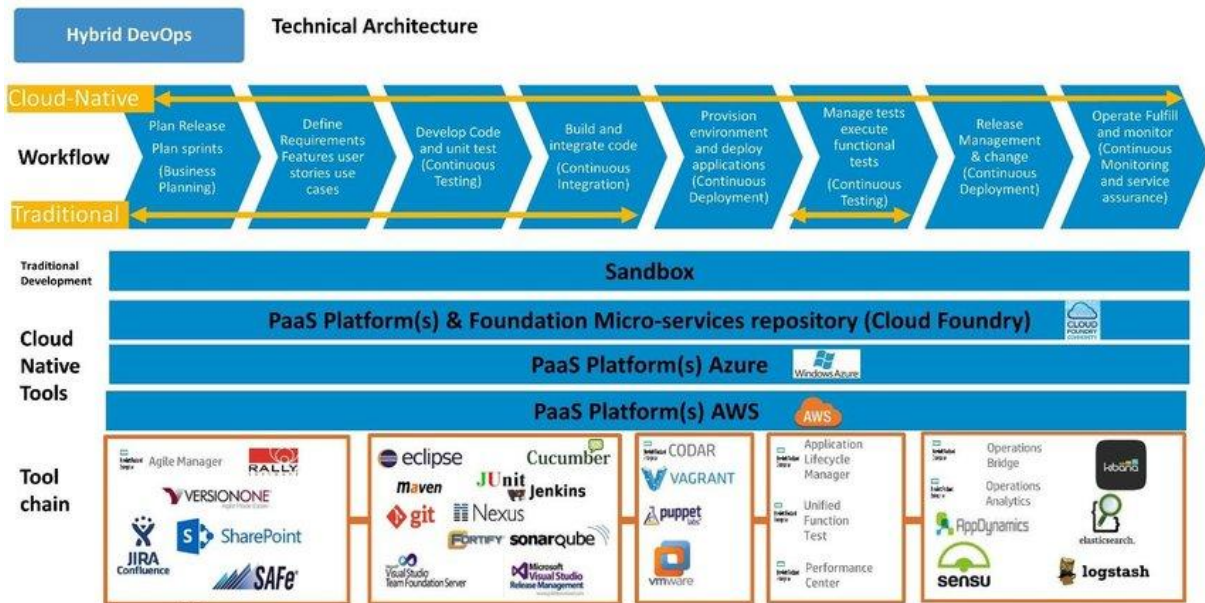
Hybrid DevOps

Technical Architecture

Cloud-Native

Traditional

Workflow

Plan Release Plan sprints (Business Planning)

Define Requirements Features user stories use cases

Develop Code and unit test (Continuous Testing)

Build and integrate code (Continuous Integration)

Provision environment and deploy applications (Continuous Deployment)

Manage tests execute functional tests (Continuous Testing)

Release Management & change (Continuous Deployment)

Operate Fulfill and monitor (Continuous Monitoring and service assurance)

Traditional Development

Sandbox

Cloud Native Tools

PaaS Platform(s) & Foundation Micro-services repository (Cloud Foundry)

CLOUD FOUNDRY

PaaS Platform(s) Azure

Windows Azure

PaaS Platform(s) AWS

AWS

Tool chain

Agile Manager

RALLY

VERSIONONE

JIRA Confluence

SharePoint

SAFe

eclipse

Cucumber

maven

JUnit

Jenkins

git

Nexus

FORTIFY

sonarqube

Visual Studio Team Foundation Server

Microsoft Visual Studio Release Management

CODAR

VAGRANT

puppet labs

vmware

Application Lifecycle Manager

Unified Function Test

Performance Center

Operations Bridge

Operations Analytics

AppDynamics

sensu

kibana

elasticsearch.

logstash